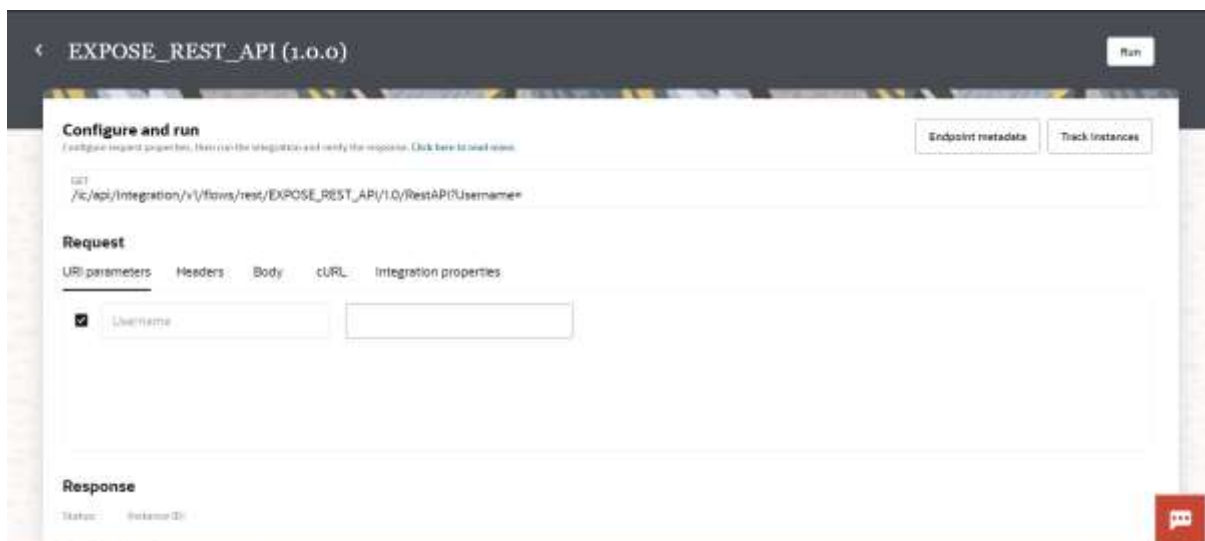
< EXPOSE_REST_API (1.0.0)

Run

Configure and run

Configure request properties, then run the integration and verify the response. Click here to read more.

Endpoint metadata

Track instances

GET
/ic/api/integration/v1/flows/rest/EXPOSE_REST_API/1.0/RestAPI?Username=

Request

URI parameters Headers Body cURL Integration properties

Username

Response

Status: Instance ID: